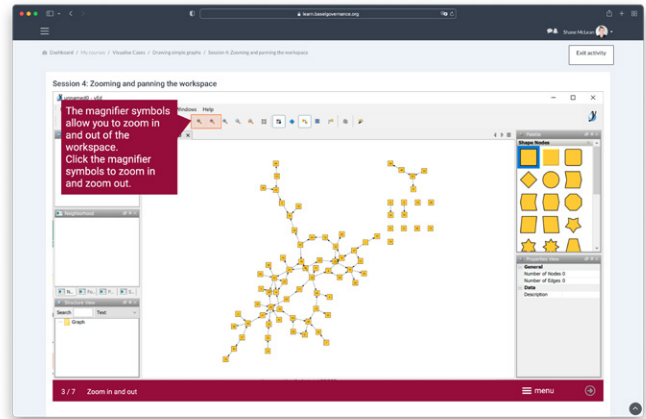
learn.baselgovernance.org

Shane McLean

Dashboard / My courses / Visualise Cases / Drawing simple graphs / Session 4: Zooming and panning the workspace

Exit activity

Session 4: Zooming and panning the workspace

untitled0 - yEd

Windows Help

The magnifier symbols allow you to zoom in and out of the workspace.
Click the magnifier symbols to zoom in and zoom out.

Palette

Shape Nodes

Neighborhood

Properties View

General

Number of Nodes 0

Number of Edges 0

Data

Description

Structure View

Search

Text

Graph

3 / 7 Zoom in and out

menu